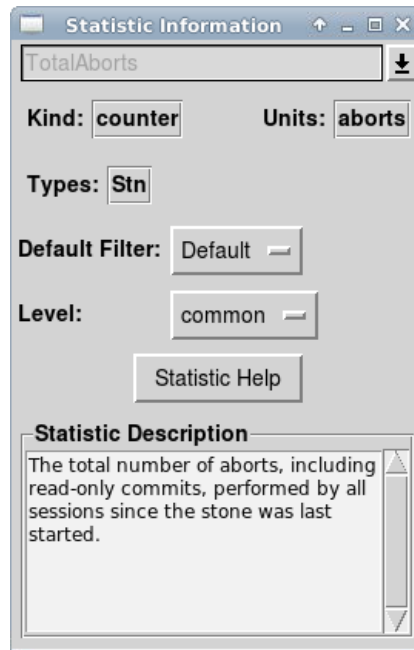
Statistic Information

TotalAborts

Kind: counter

Units: aborts

Types: Stn

Default Filter: Default

Level: common

Statistic Help

Statistic Description

The total number of aborts, including read-only commits, performed by all sessions since the stone was last started.